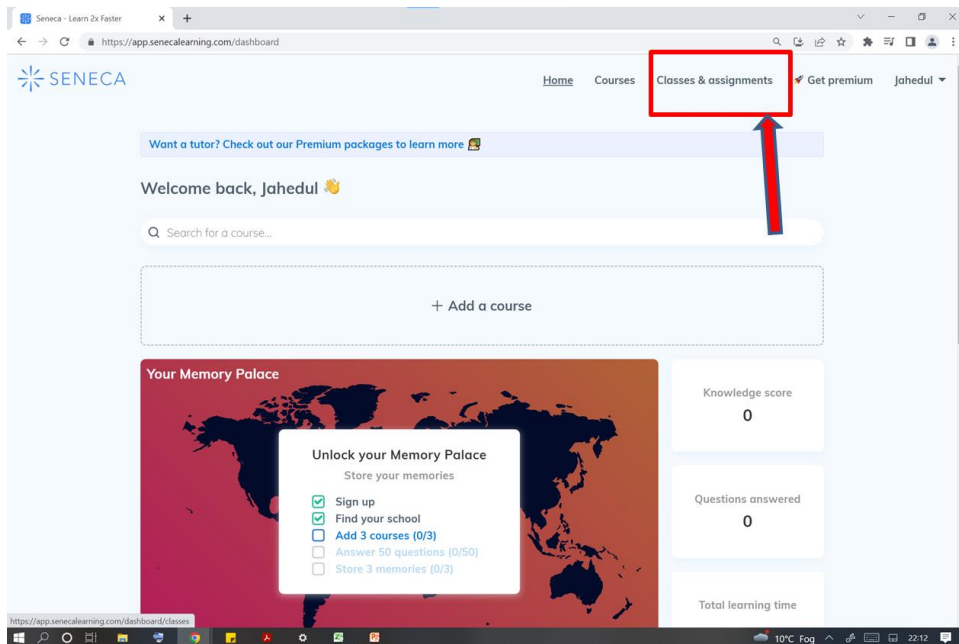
Seneca - Learn 2x Faster
https://app.senecalearning.com/dashboard

SENECA

Home Courses Classes & assignments Get premium Jahedul

Want a tutor? Check out our Premium packages to learn more

Welcome back, Jahedul

Search for a course...

+ Add a course

Your Memory Palace

Unlock your Memory Palace
Store your memories
Sign up
Find your school
Add 3 courses (0/3)
Answer 50 questions (0/50)
Store 3 memories (0/3)

Knowledge score
0

Questions answered
0

Total learning time

https://app.senecalearning.com/dashboard/classes

10°C Fog 22:12